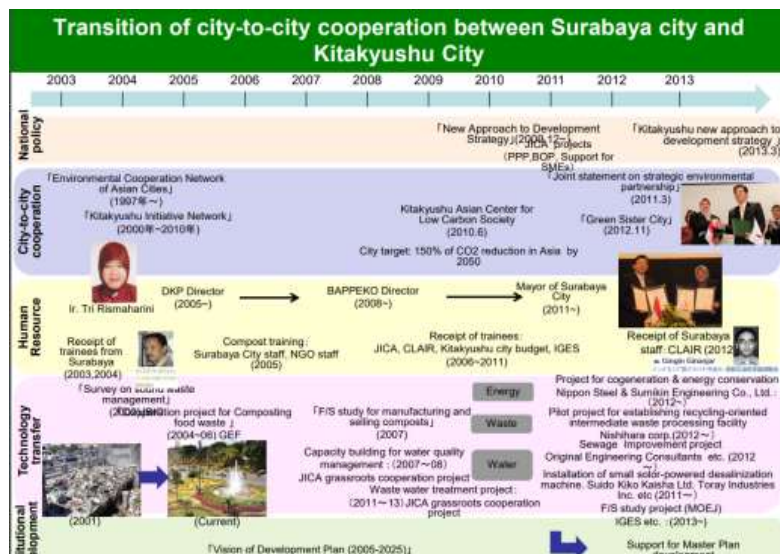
Transition of city-to-city cooperation between Surabaya city and Kitakyushu City

2003 2004 2005 2006 2007 2008 2009 2010 2011 2012 2013

National policy

「New Approach to Development Strategy」(2010.12~)

JICA projects (PPP,BOP, Support for SMEs)

「Kitakyushu new approach to development strategy」(2013.3)

City-to-city cooperation

「Environmental Cooperation Network of Asian Cities」(1997年~)

「Kitakyushu Initiative Network」(2000年~2010年)

Kitakyushu Asian Center for Low Carbon Society (2010.6)

City target: 150% of CO2 reduction in Asia by 2050

「Joint statement on strategic environmental partnership」(2011.3)

「Green Sister City」(2012.11)

Human Resource

Ir. Tri Rismaharini

DKP Director (2005~)

BAPPEKO Director (2008~)

Mayor of Surabaya City (2011~)

Receipt of trainees from Surabaya (2003,2004)

Compost training: Surabaya City staff, NGO staff (2005)

Receipt of trainees: JICA, CLAIR, Kitakyushu city budget, IGES (2006~2011)

Receipt of Surabaya staff: CLAIR (2012)

Technology transfer

「Survey on solid waste management」(2002~03)

「Dissemination project for Composting food waste」(2004~06) GEF

「F/S study for manufacturing and selling composts」(2007)

Energy

Waste

Water

Capacity building for water quality management: (2007~08) JICA grassroots cooperation project

Waste water treatment project: (2011~13) JICA grassroots cooperation project

(2001)

(Current)

Project for cogeneration & energy conservation Nippon Steel & Sumikin Engineering Co., Ltd.: (2012~)

Pilot project for establishing recycling-oriented intermediate waste processing facility Nishihara corp.(2012~)

Sewage Improvement project Original Engineering Consultants etc. (2012~)

Installation of small solar-powered desalinization machine. Suido Kiko Kaisha Ltd. Toray Industries Inc. etc (2011~)

F/S study project (MOEJ) IGES etc.: (2013~)

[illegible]itutional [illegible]lopment

「Vision of Development Plan (2005-2025)」

Support for Master Plan development